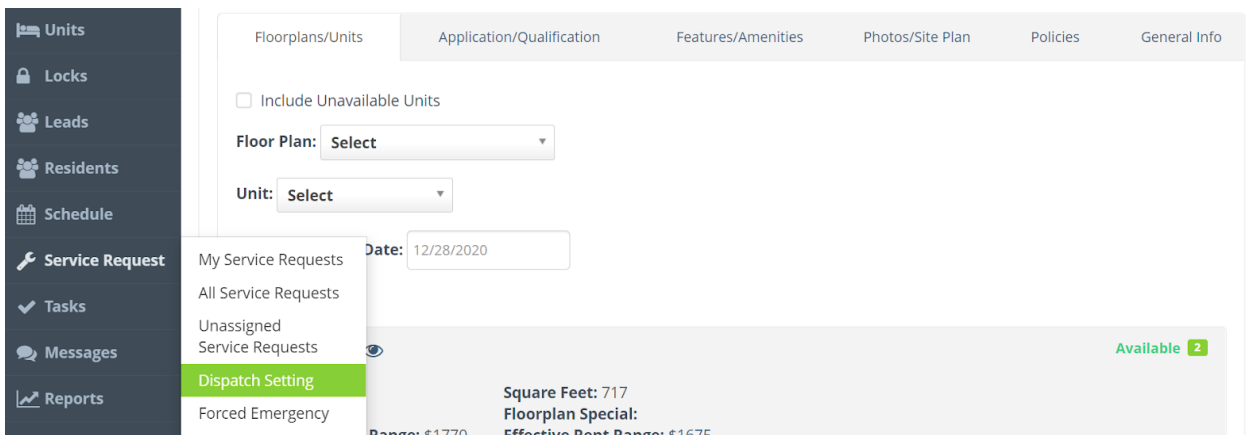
Units
Locks
Leads
Residents
Schedule
Service Request
Tasks
Messages
Reports

Floorplans/Units | Application/Qualification | Features/Amenities | Photos/Site Plan | Policies | General Info

Include Unavailable Units

Floor Plan: Select

Unit: Select

Date: 12/28/2020

My Service Requests
All Service Requests
Unassigned Service Requests
Dispatch Setting
Forced Emergency

Available 2

Square Feet: 717
Floorplan Special:
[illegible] Range: $1770
Effective Rent Range: $1675